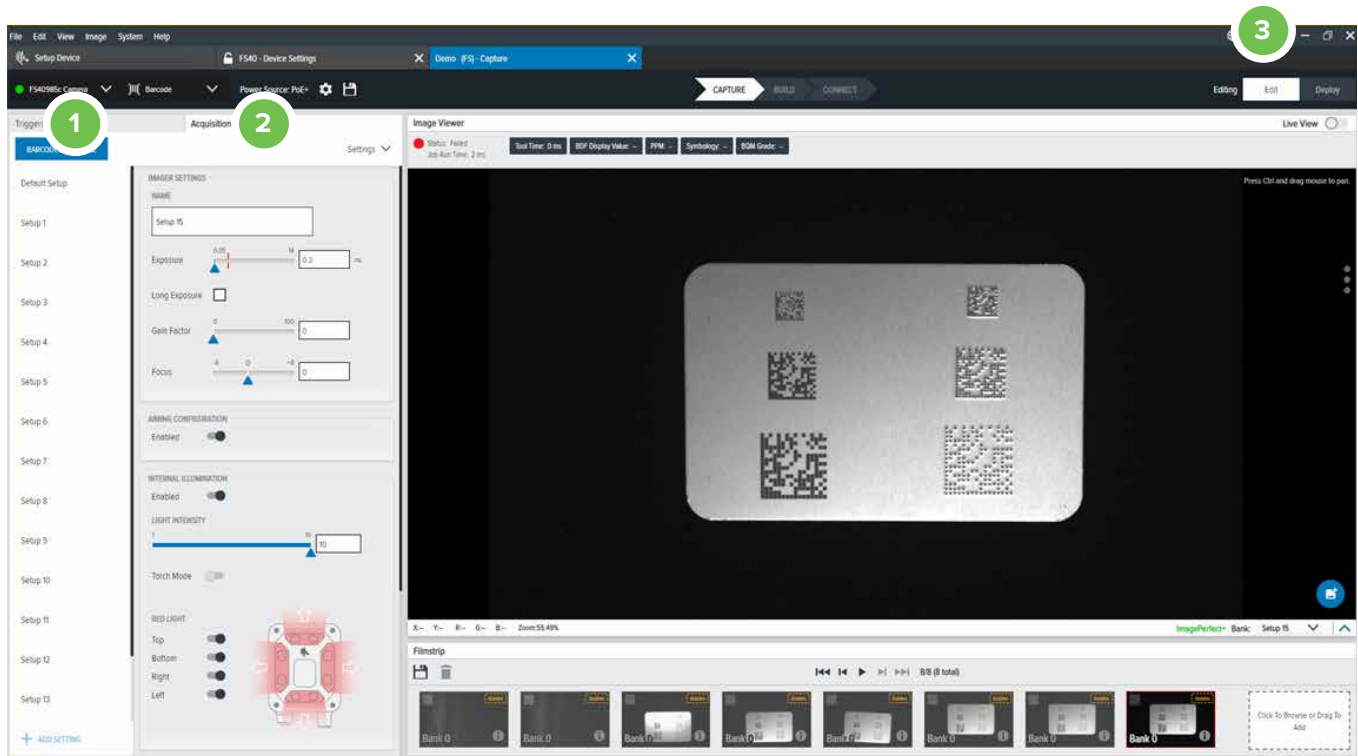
File Edit View Image System Help

3

Setup Device

FS40 - Device Settings

Demo (FS) - Capture

FS40985c Camera

Barcode

Power Source: PoE+

CAPTURE BUILD CONNECT

Editing Edit Deploy

Trigger

1

Acquisition

2

BARCODE

Settings

Default Setup

Setup 1

Setup 2

Setup 3

Setup 4

Setup 5

Setup 6

Setup 7

Setup 8

Setup 9

Setup 10

Setup 11

Setup 12

Setup 13

ADD SETTING

IMAGER SETTINGS

NAME

Setup 15

Exposure 0.05 14 0.3 ms

Long Exposure

Gain Factor 0 100 0

Focus -8 0 +8 0

AIMING CONFIGURATION

Enabled

INTERNAL ILLUMINATION

Enabled

LIGHT INTENSITY

1 10 10

Torch Mode

RED LIGHT

Top

Bottom

Right

Left

Image Viewer

Live View

Status: Failed

Job Run Time: 2 ms

Tool Time: 0 ms

BDF Display Value: --

PPM: --

Symbology: --

BQM Grade: --

Press Ctrl and drag mouse to pan.

X:-- Y:-- R:-- G:-- B:-- Zoom:55.49%

ImagePerfect+ Bank: Setup 15

Filmstrip

8/8 (8 total)

Bank 0

Bank 0

Bank 0

Bank 0

Bank 0

Bank 0

Bank 0

Bank 0

Click To Browse or Drag To Add